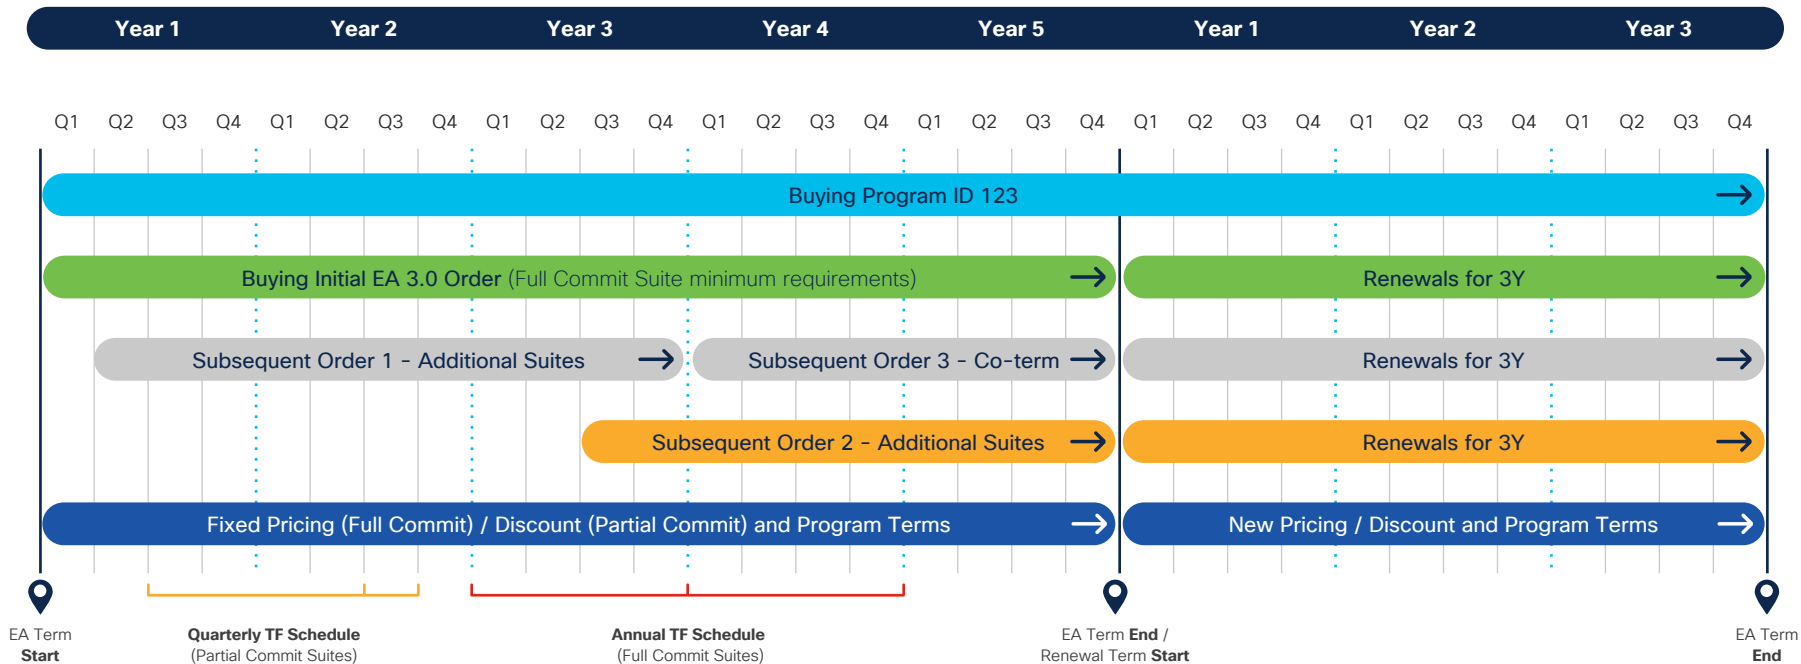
Year 1 Year 2 Year 3 Year 4 Year 5 Year 1 Year 2 Year 3

Q1 Q2 Q3 Q4 Q1 Q2 Q3 Q4 Q1 Q2 Q3 Q4 Q1 Q2 Q3 Q4 Q1 Q2 Q3 Q4 Q1 Q2 Q3 Q4 Q1 Q2 Q3 Q4 Q1 Q2 Q3 Q4

Buying Program ID 123

Buying Initial EA 3.0 Order (Full Commit Suite minimum requirements)

Renewals for 3Y

Subsequent Order 1 - Additional Suites

Subsequent Order 3 - Co-term

Renewals for 3Y

Subsequent Order 2 - Additional Suites

Renewals for 3Y

Fixed Pricing (Full Commit) / Discount (Partial Commit) and Program Terms

New Pricing / Discount and Program Terms

EA Term Start

Quarterly TF Schedule (Partial Commit Suites)

Annual TF Schedule (Full Commit Suites)

EA Term End / Renewal Term Start

EA Term End